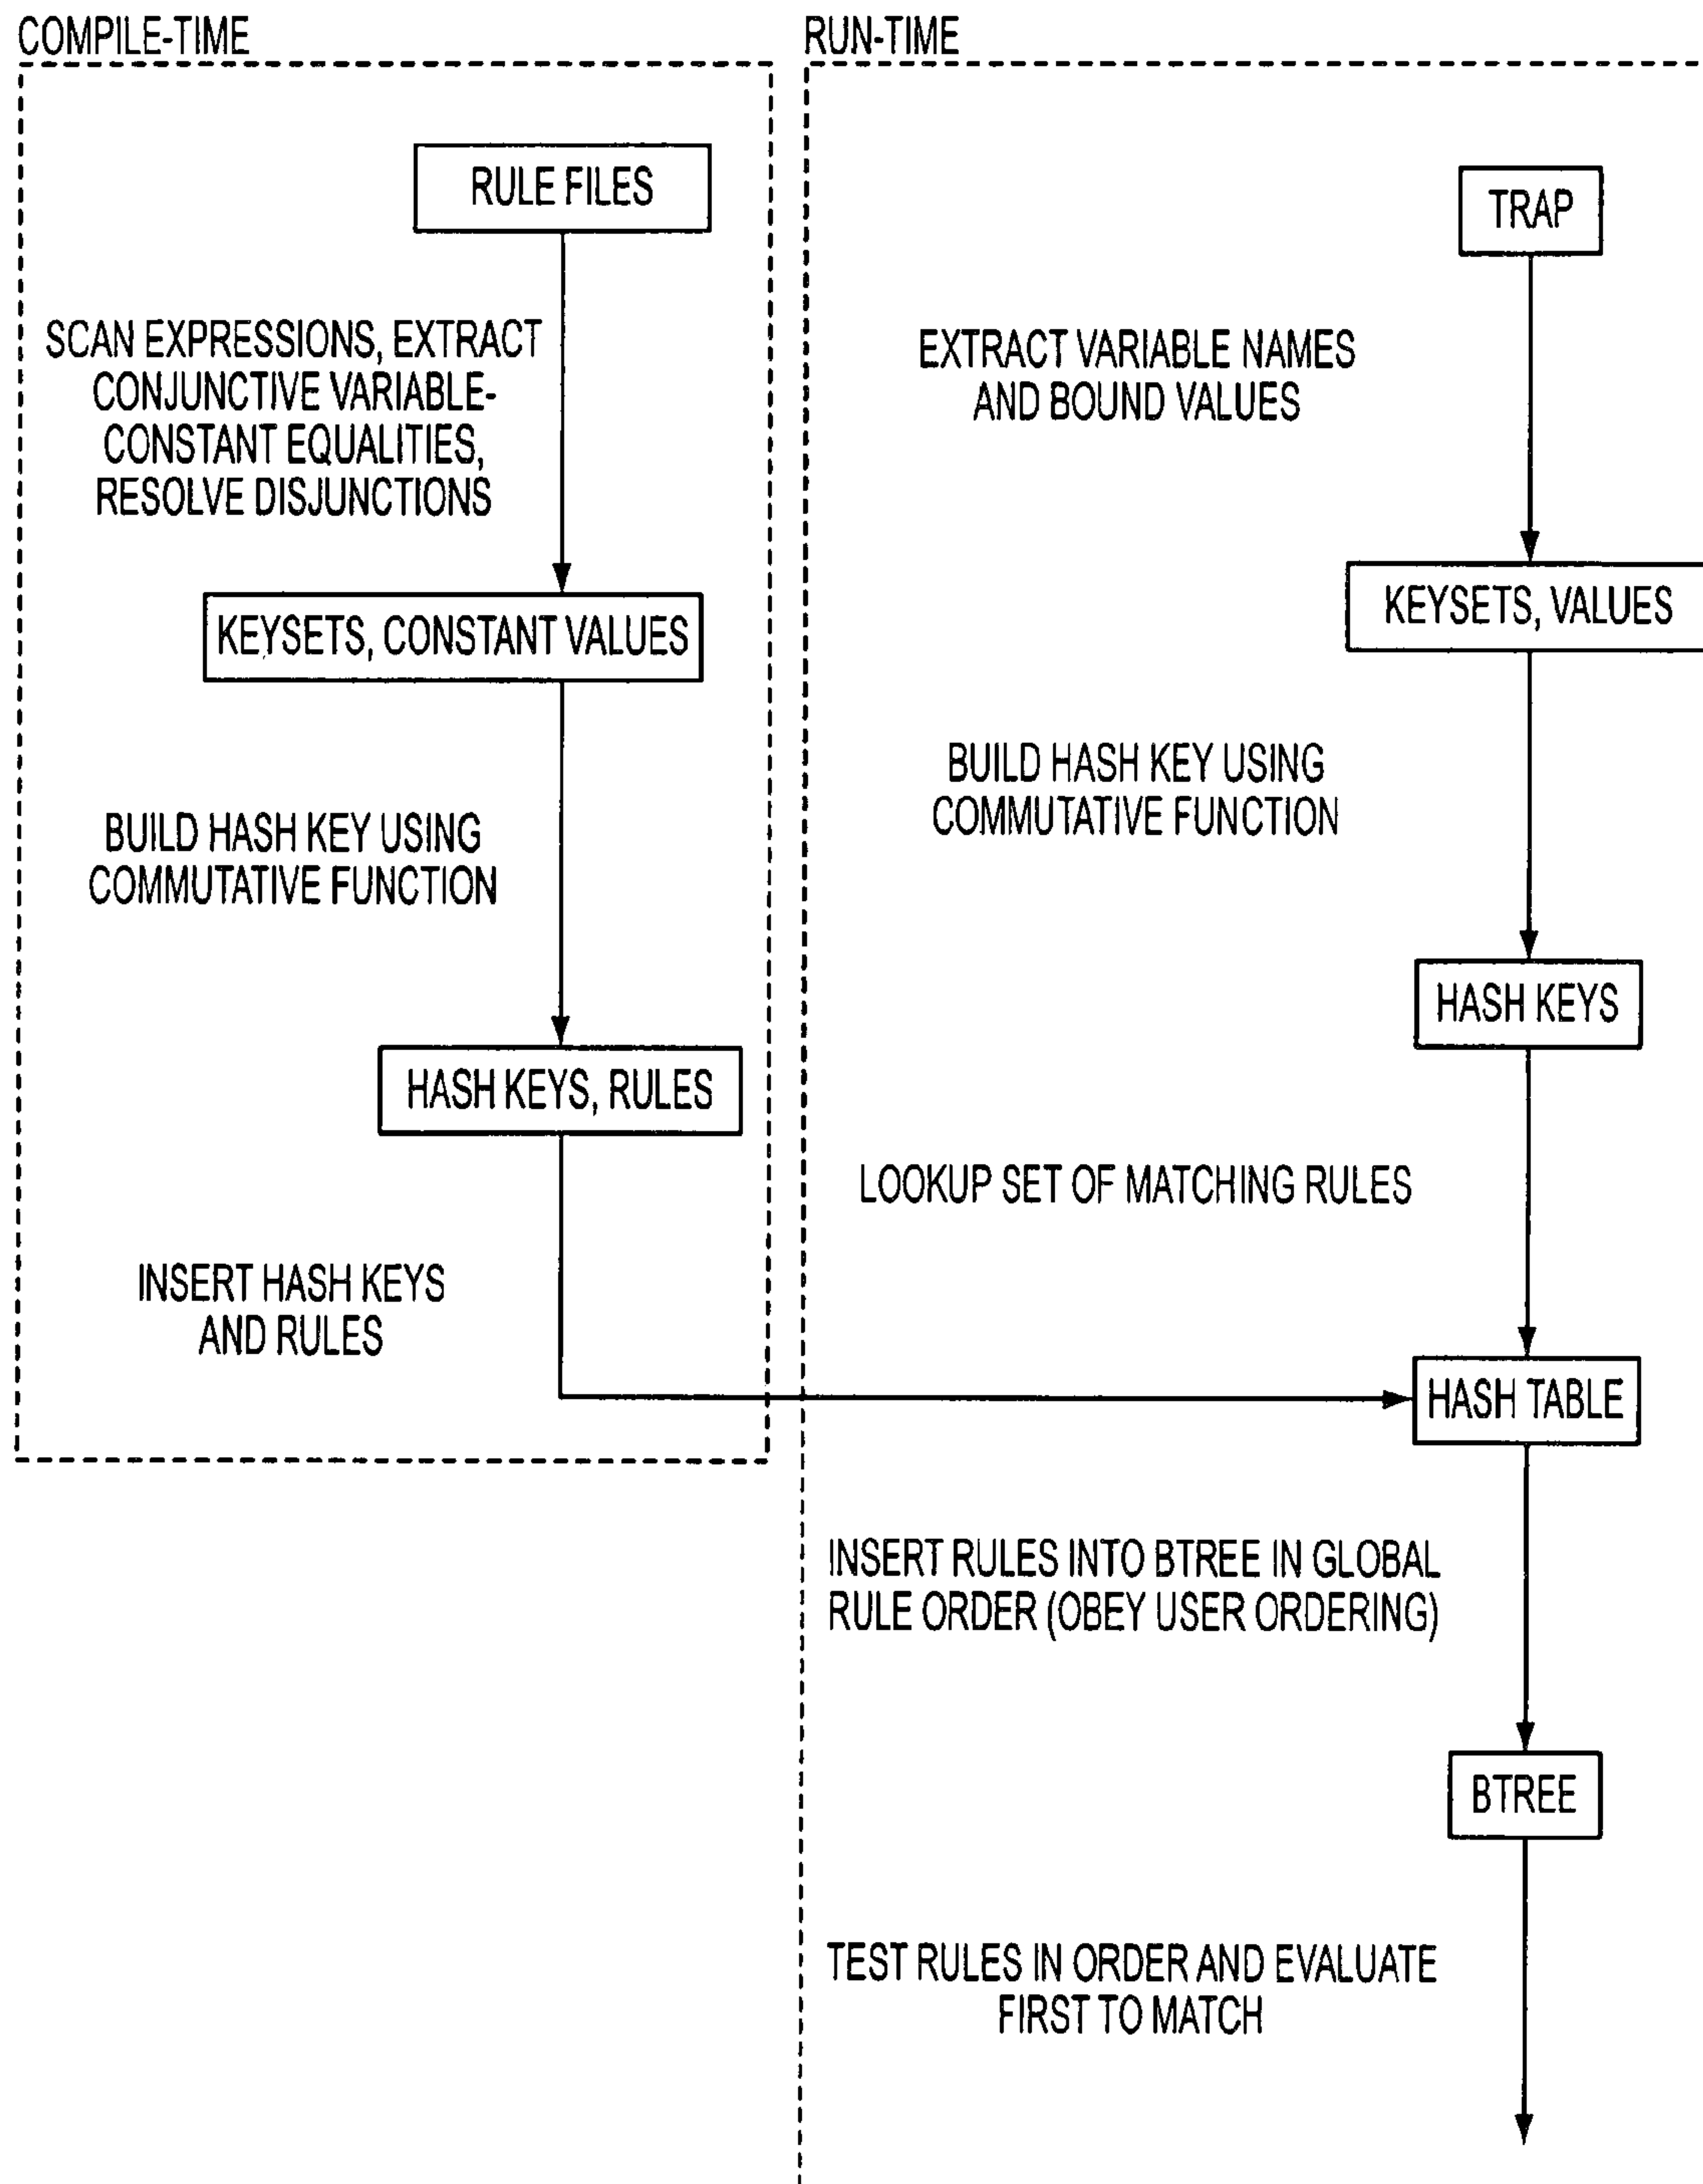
COMPILE-TIME

RULE FILES

SCAN EXPRESSIONS, EXTRACT CONJUNCTIVE VARIABLE-CONSTANT EQUALITIES, RESOLVE DISJUNCTIONS

KEYSETS, CONSTANT VALUES

BUILD HASH KEY USING COMMUTATIVE FUNCTION

HASH KEYS, RULES

INSERT HASH KEYS AND RULES

RUN-TIME

TRAP

EXTRACT VARIABLE NAMES AND BOUND VALUES

KEYSETS, VALUES

BUILD HASH KEY USING COMMUTATIVE FUNCTION

HASH KEYS

LOOKUP SET OF MATCHING RULES

HASH TABLE

INSERT RULES INTO BTREE IN GLOBAL RULE ORDER (OBEY USER ORDERING)

BTREE

TEST RULES IN ORDER AND EVALUATE FIRST TO MATCH